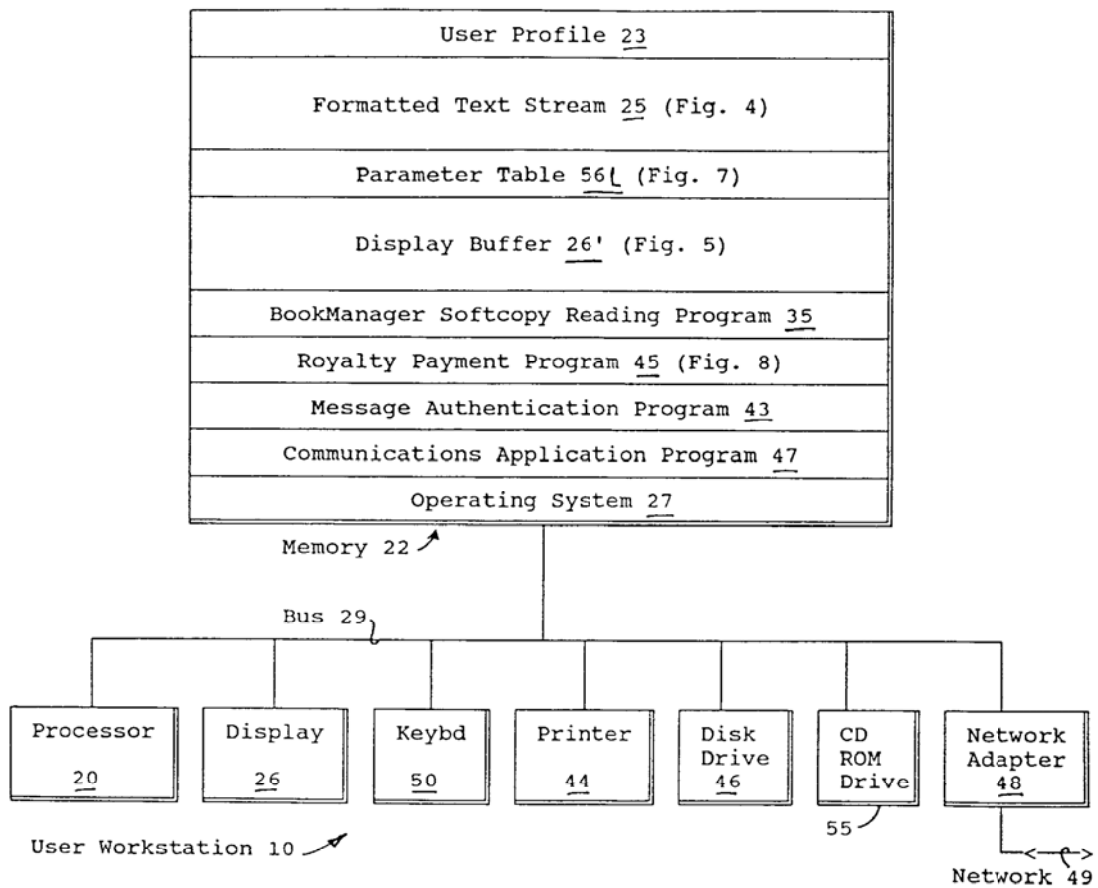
User Profile 23

Formatted Text Stream 25 (Fig. 4)

Parameter Table 56 (Fig. 7)

Display Buffer 26' (Fig. 5)

BookManager Softcopy Reading Program 35

Royalty Payment Program 45 (Fig. 8)

Message Authentication Program 43

Communications Application Program 47

Operating System 27

Memory 22

Bus 29

Processor 20

Display 26

Keybd 50

Printer 44

Disk Drive 46

CD ROM Drive

55

Network Adapter 48

User Workstation 10

Network 49